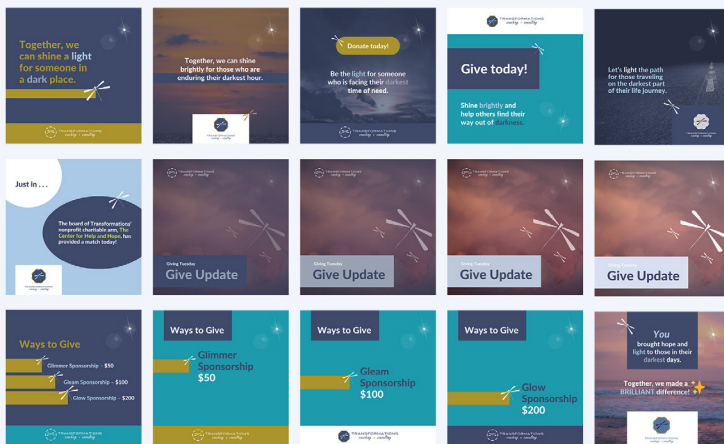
Together, we can shine a light for someone in a dark place.

Transformations
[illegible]

Together, we can shine brightly for those who are enduring their darkest hour.

Transformations
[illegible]

Donate today!

Be the light for someone who is facing their darkest time of need.

Transformations
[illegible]

Transformations
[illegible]

Give today!

Shine brightly and help others find their way out of darkness.

Let's light the path for those traveling on the darkest part of their life journey.

Just in . . .

The board of Transformations' nonprofit charitable arm, The Center for Help and Hope, has provided a match today!

Transformations
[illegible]

Giving Tuesday
Give Update

Giving Tuesday
Give Update

Giving Tuesday
Give Update

Giving Tuesday
Give Update

Ways to Give

Glimmer Sponsorship – $50

Gleam Sponsorship – $100

Glow Sponsorship – $200

Ways to Give

Glimmer Sponsorship $50

Ways to Give

Gleam Sponsorship $100

Ways to Give

Glow Sponsorship $200

You brought hope and light to those in their darkest days.

Together, we made a BRILLIANT difference!